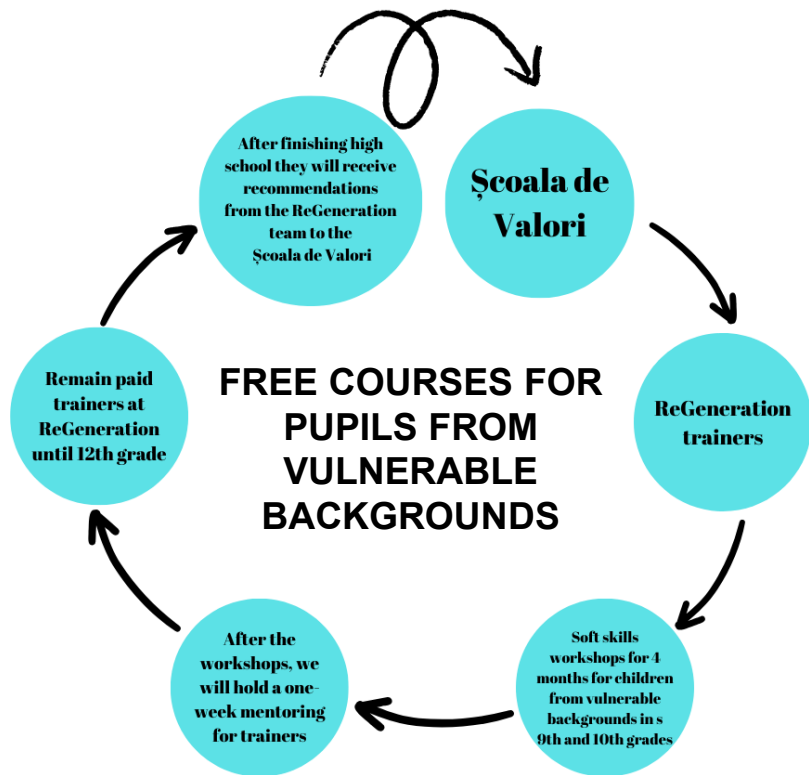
Școala de Valori

ReGeneration trainers

Soft skills workshops for 4 months for children from vulnerable backgrounds in s 9th and 10th grades

After the workshops, we will hold a one-week mentoring for trainers

Remain paid trainers at ReGeneration until 12th grade

After finishing high school they will receive recommendations from the ReGeneration team to the Școala de Valori

FREE COURSES FOR PUPILS FROM VULNERABLE BACKGROUNDS